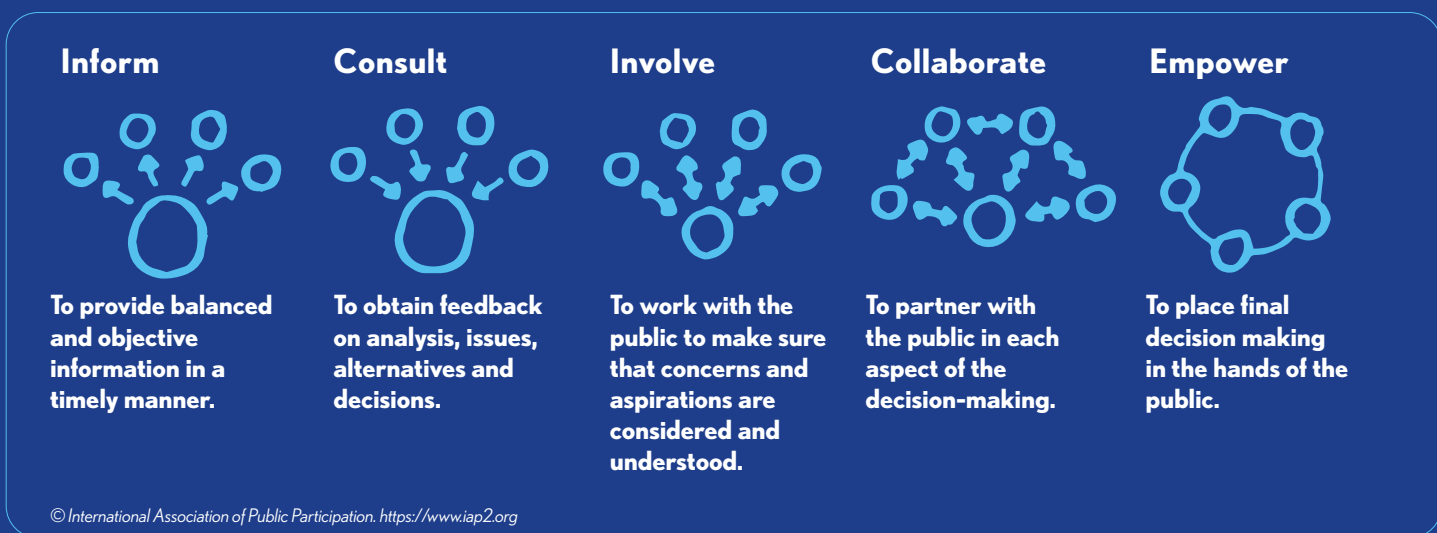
Inform

To provide balanced and objective information in a timely manner.

Consult

To obtain feedback on analysis, issues, alternatives and decisions.

Involve

To work with the public to make sure that concerns and aspirations are considered and understood.

Collaborate

To partner with the public in each aspect of the decision-making.

Empower

To place final decision making in the hands of the public.

© International Association of Public Participation. https://www.iap2.org